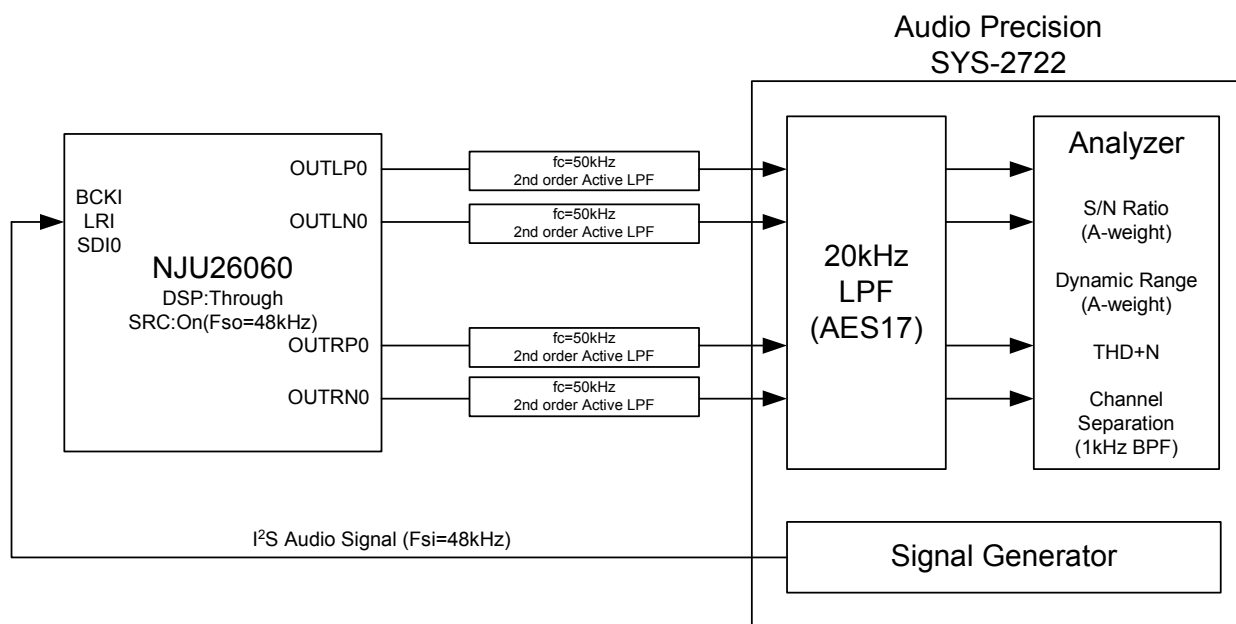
Audio Precision
SYS-2722

BCKI
LRI
SDI0

NJU26060
DSP:Through
SRC:On(Fso=48kHz)

OUTLP0
OUTLN0
OUTRP0
OUTRN0

fc=50kHz
2nd order Active LPF

fc=50kHz
2nd order Active LPF

fc=50kHz
2nd order Active LPF

fc=50kHz
2nd order Active LPF

20kHz
LPF
(AES17)

Analyzer

S/N Ratio
(A-weight)

Dynamic Range
(A-weight)

THD+N

Channel
Separation
(1kHz BPF)

I$^2$S Audio Signal (Fsi=48kHz)

Signal Generator